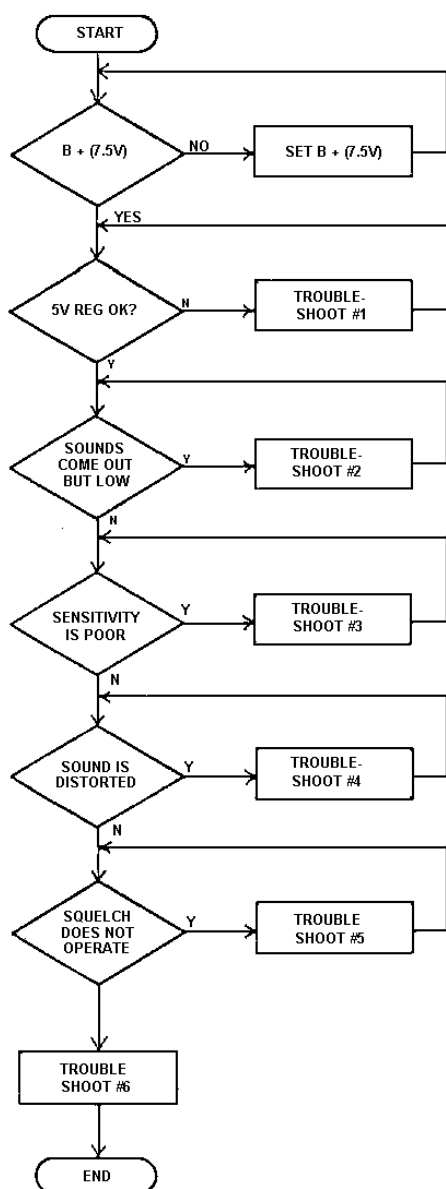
START

B + (7.5V)

NO

SET B + (7.5V)

YES

5V REG OK?

N

TROUBLESHOOT #1

Y

SOUNDS COME OUT BUT LOW

Y

TROUBLESHOOT #2

N

SENSITIVITY IS POOR

Y

TROUBLESHOOT #3

N

SOUND IS DISTORTED

Y

TROUBLESHOOT #4

N

SQUELCH DOES NOT OPERATE

Y

TROUBLE SHOOT #5

TROUBLE SHOOT #6

END